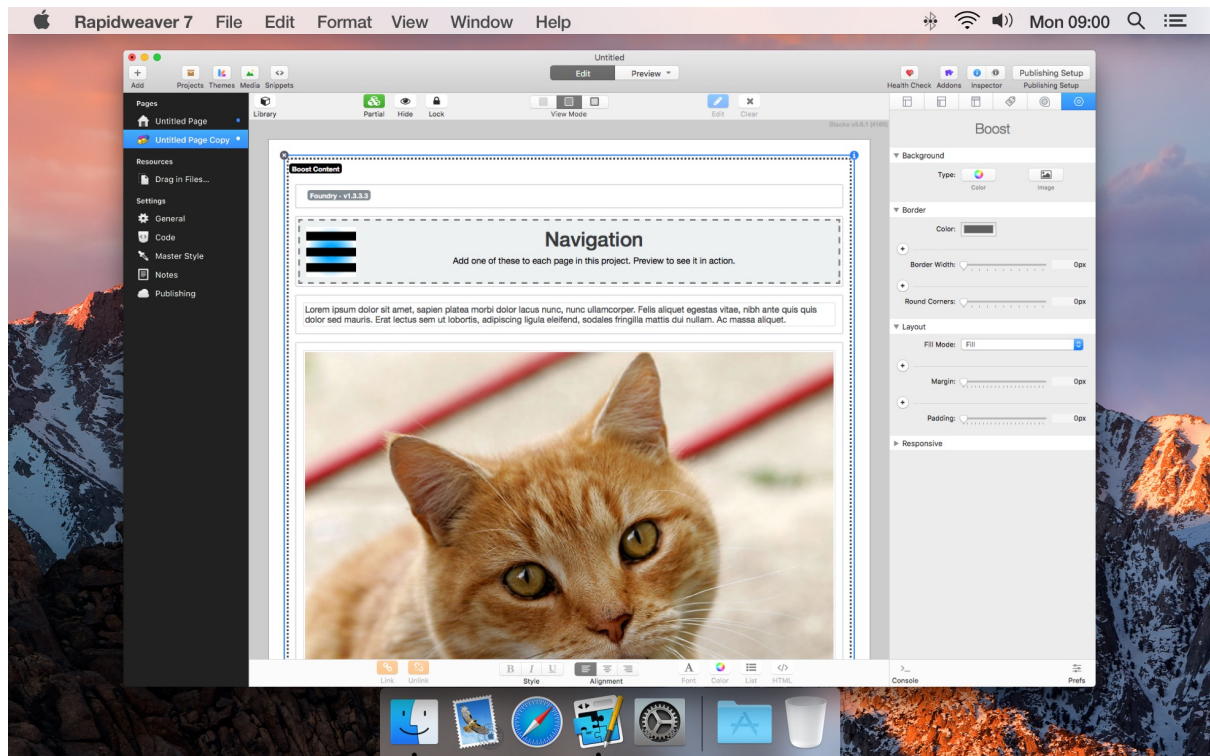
Rapidweaver 7 File Edit Format View Window Help

Mon 09:00

Untitled

Add Projects Themes Media Snippets

Edit Preview

Health Check Addons Inspector Publishing Setup

Publishing Setup

Pages

Untitled Page

Untitled Page Copy

Resources

Drag in Files...

Settings

General

Code

Master Style

Notes

Publishing

Library Partial Hide Lock View Mode Edit Clear

Stacks v3.6.1 (4169)

Boost Content

Foundry - v1.3.3.3

Navigation

Add one of these to each page in this project. Preview to see it in action.

Lorem ipsum dolor sit amet, sapien platea morbi dolor lacus nunc, nunc ullamcorper. Felis aliquet egestas vitae, nibh ante quis quis dolor sed mauris. Erat lectus sem ut lobortis, adipiscing ligula eleifend, sodales fringilla mattis dui nullam. Ac massa aliquet.

Link Unlink Style Alignment Font Color List HTML

Boost

Background

Type: Color Image

Border

Color:

Border Width: 0px

Round Corners: 0px

Layout

Fill Mode: Fill

Margin: 0px

Padding: 0px

Responsive

Console Prefs